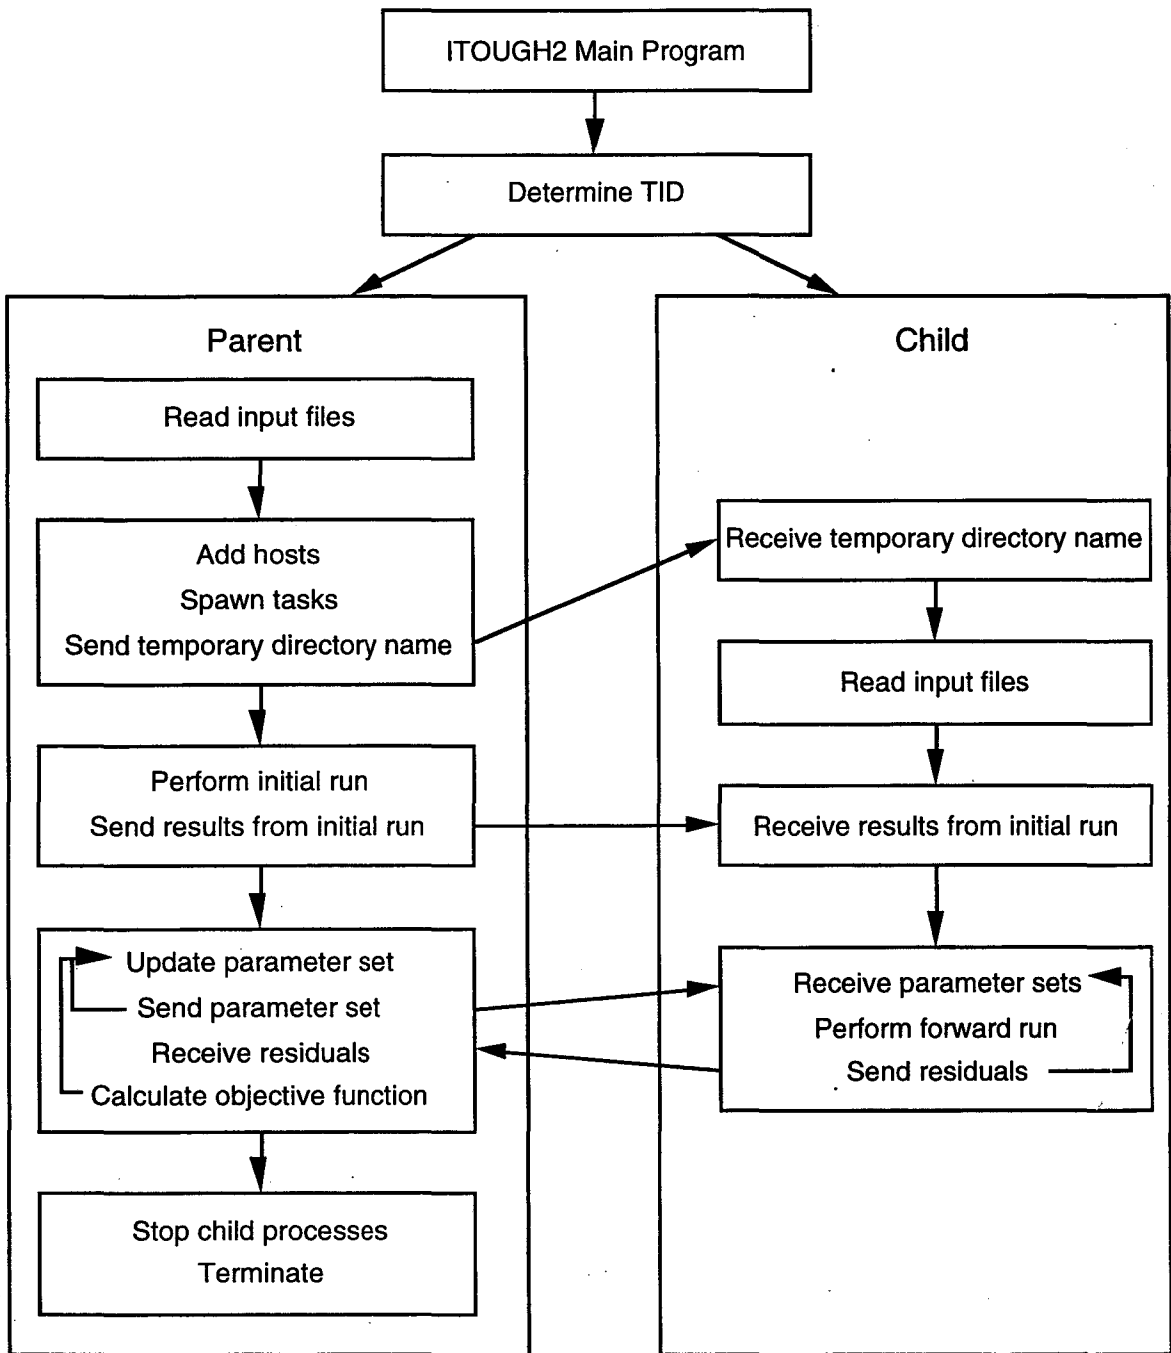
ITOUGH2 Main Program

Determine TID

Parent

Read input files

Add hosts
Spawn tasks
Send temporary directory name

Perform initial run
Send results from initial run

Update parameter set
Send parameter set
Receive residuals
Calculate objective function

Stop child processes
Terminate

Child

Receive temporary directory name

Read input files

Receive results from initial run

Receive parameter sets
Perform forward run
Send residuals